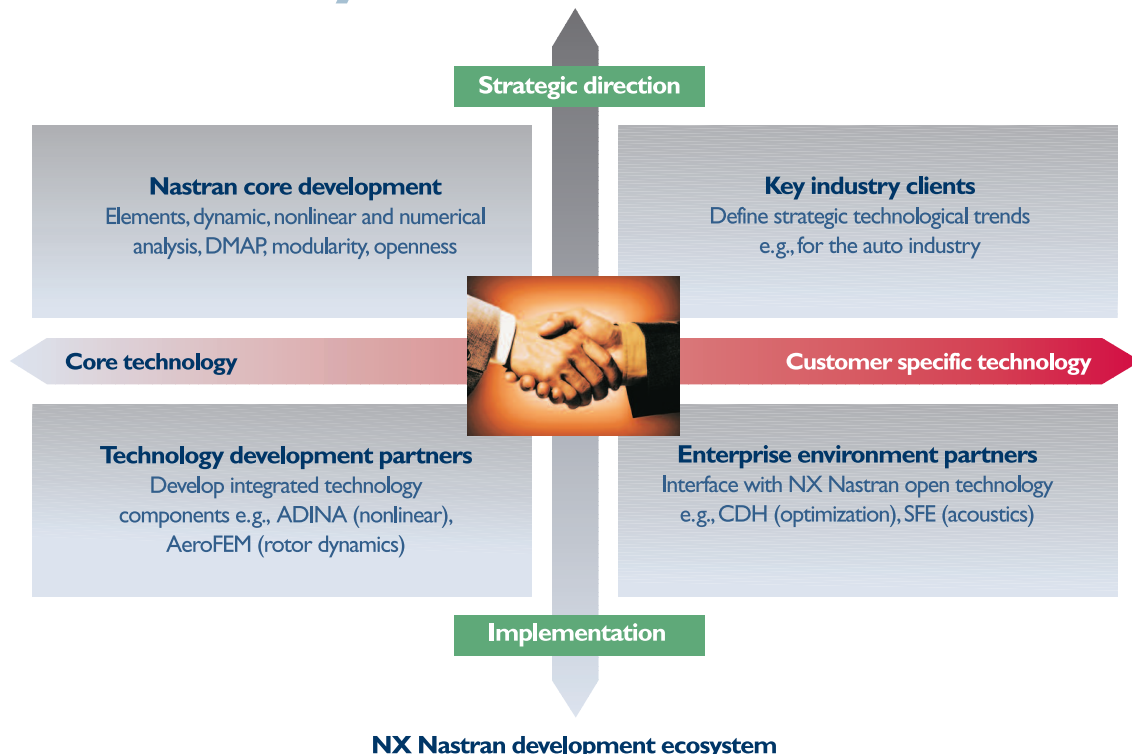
Strategic direction

Nastran core development
Elements, dynamic, nonlinear and numerical analysis, DMAP, modularity, openness

Key industry clients
Define strategic technological trends e.g., for the auto industry

Core technology

Customer specific technology

Technology development partners
Develop integrated technology components e.g., ADINA (nonlinear), AeroFEM (rotor dynamics)

Enterprise environment partners
Interface with NX Nastran open technology e.g., CDH (optimization), SFE (acoustics)

Implementation

NX Nastran development ecosystem